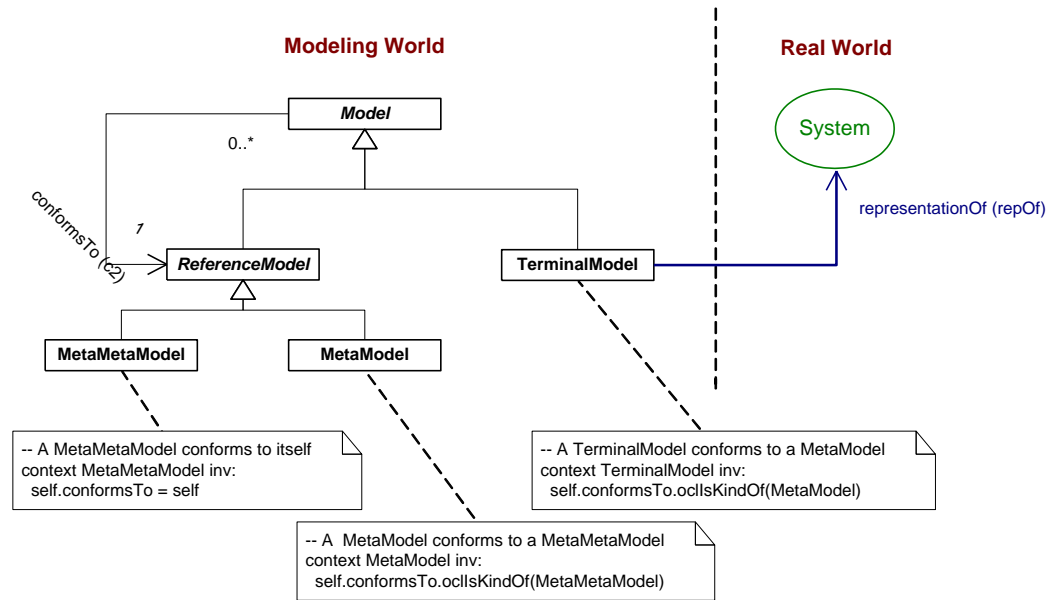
Modeling World

Real World

Model

0..*

System

representationOf (repOf)

conformsTo (c2)

1

ReferenceModel

TerminalModel

MetaMetaModel

MetaModel

-- A MetaMetaModel conforms to itself
context MetaMetaModel inv:
self.conformsTo = self

-- A TerminalModel conforms to a MetaModel
context TerminalModel inv:
self.conformsTo.oclIsKindOf(MetaModel)

-- A MetaModel conforms to a MetaMetaModel
context MetaModel inv:
self.conformsTo.oclIsKindOf(MetaMetaModel)